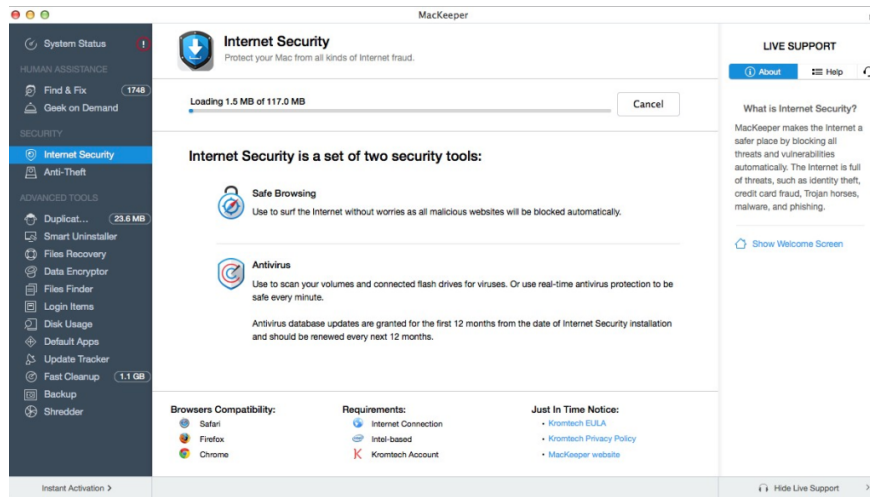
MacKeeper

System Status

HUMAN ASSISTANCE

Find & Fix 1748

Geek on Demand

SECURITY

Internet Security

Anti-Theft

ADVANCED TOOLS

Duplicat... 23.6 MB

Smart Uninstaller

Files Recovery

Data Encryptor

Files Finder

Login Items

Disk Usage

Default Apps

Update Tracker

Fast Cleanup 1.1 GB

Backup

Shredder

Instant Activation >

Internet Security

Protect your Mac from all kinds of Internet fraud.

Loading 1.5 MB of 117.0 MB

Cancel

Internet Security is a set of two security tools:

Safe Browsing

Use to surf the Internet without worries as all malicious websites will be blocked automatically.

Antivirus

Use to scan your volumes and connected flash drives for viruses. Or use real-time antivirus protection to be safe every minute.

Antivirus database updates are granted for the first 12 months from the date of Internet Security installation and should be renewed every next 12 months.

Browsers Compatibility:

Safari

Firefox

Chrome

Requirements:

Internet Connection

Intel-based

Kromtech Account

Just In Time Notice:

Kromtech EULA

Kromtech Privacy Policy

MacKeeper website

LIVE SUPPORT

About

Help

What is Internet Security?

MacKeeper makes the Internet a safer place by blocking all threats and vulnerabilities automatically. The Internet is full of threats, such as identity theft, credit card fraud, Trojan horses, malware, and phishing.

Show Welcome Screen

Hide Live Support